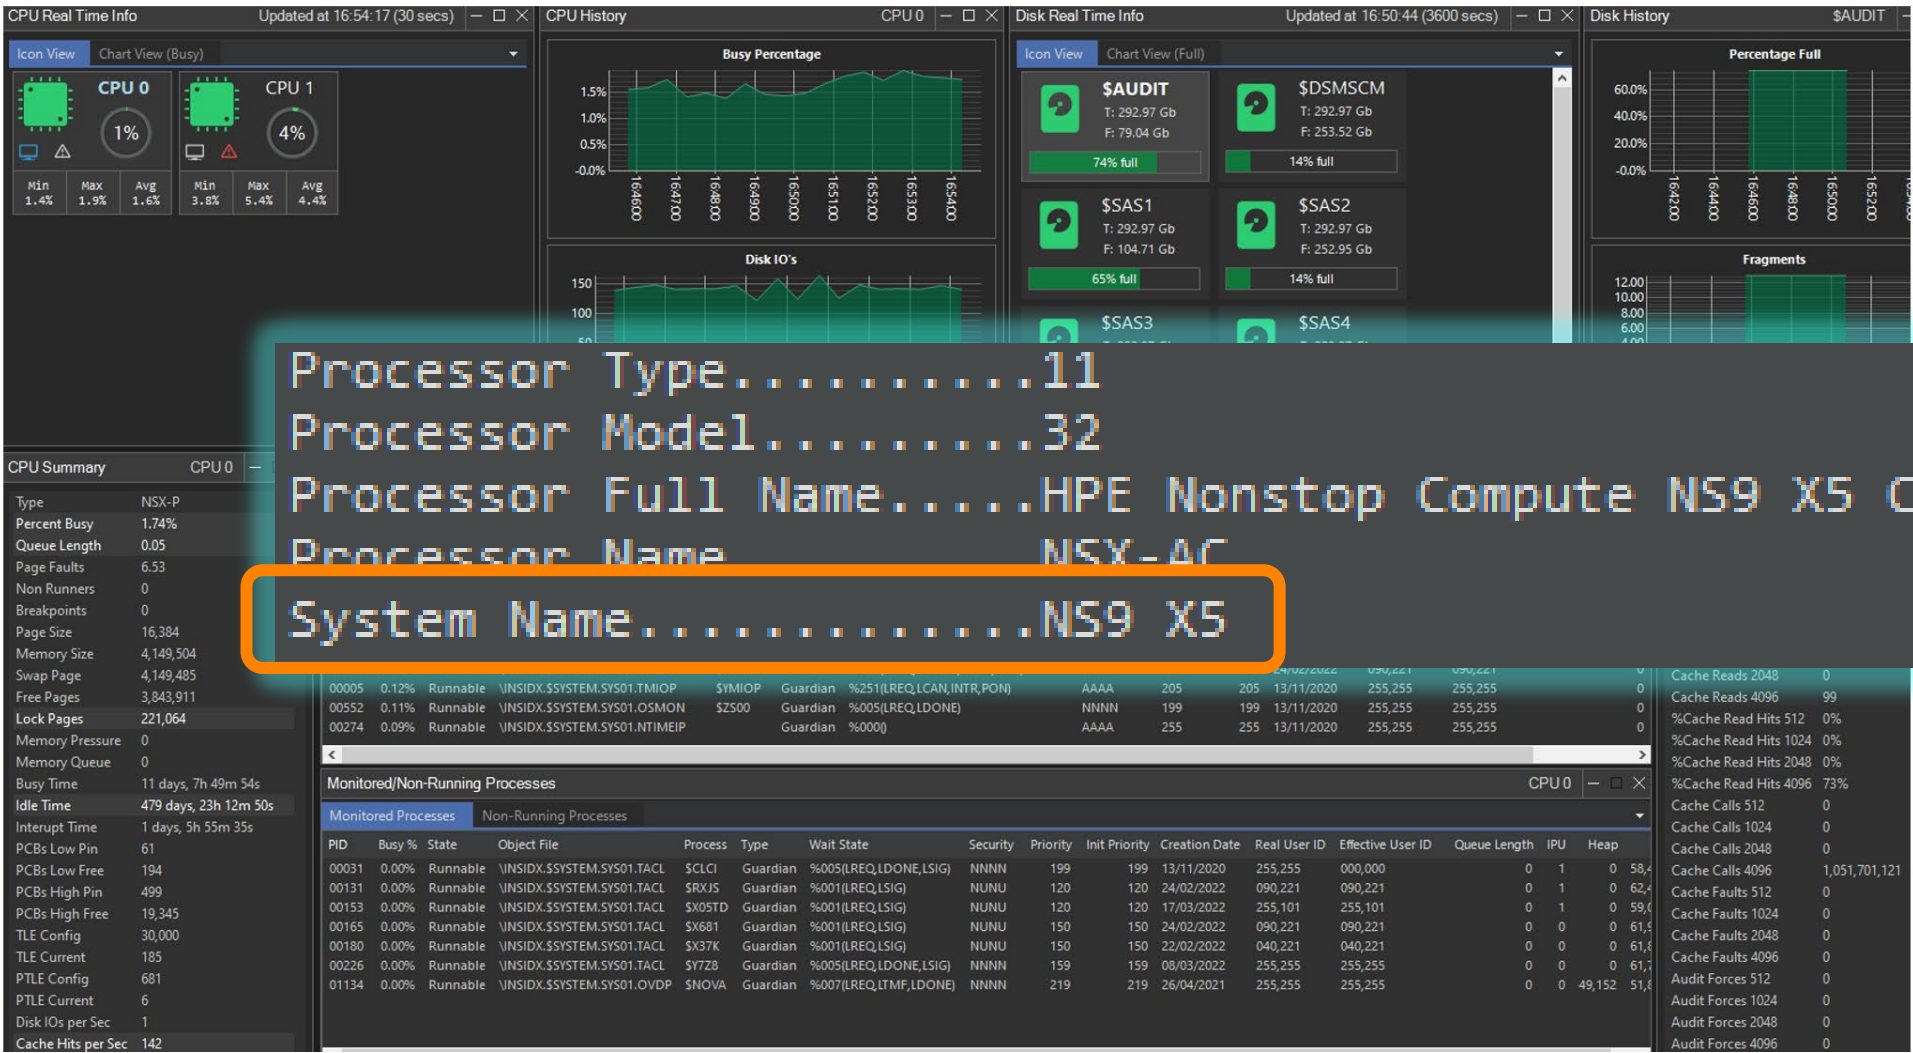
CPU Real Time Info Updated at 16:54:17 (30 secs)
Icon View Chart View (Busy)
CPU 0 1%
CPU 1 4%
Min 1.4% Max 1.9% Avg 1.6%
Min 3.8% Max 5.4% Avg 4.4%

CPU History CPU 0
Busy Percentage
1.5% 1.0% 0.5% -0.0%
164600 164700 164800 164900 165000 165100 165200 165300 165400
Disk IO's
150 100

Disk Real Time Info Updated at 16:50:44 (3600 secs)
Icon View Chart View (Full)
$AUDIT T: 292.97 Gb F: 79.04 Gb 74% full
$DSMSCM T: 292.97 Gb F: 253.52 Gb 14% full
$SAS1 T: 292.97 Gb F: 104.71 Gb 65% full
$SAS2 T: 292.97 Gb F: 252.95 Gb 14% full
$SAS3
$SAS4

Disk History $AUDIT
Percentage Full
60.0% 40.0% 20.0% -0.0%
164200 164400 164600 164800 165000 165200
Fragments
12.00 10.00 8.00 6.00

Processor Type..........11
Processor Model.........32
Processor Full Name.....HPE Nonstop Compute NS9 X5 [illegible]
Processor Name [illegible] NSX-AC
System Name.............NS9 X5

CPU Summary CPU 0
| Type | NSX-P |
|---|---|
| Percent Busy | 1.74% |
| Queue Length | 0.05 |
| Page Faults | 6.53 |
| Non Runners | 0 |
| Breakpoints | 0 |
| Page Size | 16,384 |
| Memory Size | 4,149,504 |
| Swap Page | 4,149,485 |
| Free Pages | 3,843,911 |
| Lock Pages | 221,064 |
| Memory Pressure | 0 |
| Memory Queue | 0 |
| Busy Time | 11 days, 7h 49m 54s |
| Idle Time | 479 days, 23h 12m 50s |
| Interupt Time | 1 days, 5h 55m 35s |
| PCBs Low Pin | 61 |
| PCBs Low Free | 194 |
| PCBs High Pin | 499 |
| PCBs High Free | 19,345 |
| TLE Config | 30,000 |
| TLE Current | 185 |
| PTLE Config | 681 |
| PTLE Current | 6 |
| Disk IOs per Sec | 1 |
| Cache Hits per Sec | 142 |

00005 0.12% Runnable \INSIDX.$SYSTEM.SYS01.TMIOP $YMIOP Guardian %251(LREQ,LCAN,INTR,PON) AAAA 205 205 13/11/2020 255,255 255,255 0
00552 0.11% Runnable \INSIDX.$SYSTEM.SYS01.OSMON $ZS00 Guardian %005(LREQ,LDONE) NNNN 199 199 13/11/2020 255,255 255,255 0
00274 0.09% Runnable \INSIDX.$SYSTEM.SYS01.NTIMEIP Guardian %000() AAAA 255 255 13/11/2020 255,255 255,255 0

Monitored/Non-Running Processes CPU 0
Monitored Processes Non-Running Processes
| PID | Busy % | State | Object File | Process | Type | Wait State | Security | Priority | Init Priority | Creation Date | Real User ID | Effective User ID | Queue Length | IPU | Heap |
|---|---|---|---|---|---|---|---|---|---|---|---|---|---|---|---|
| 00031 | 0.00% | Runnable | \INSIDX.$SYSTEM.SYS01.TACL | $CLCI | Guardian | %005(LREQ,LDONE,LSIG) | NNNN | 199 | 199 | 13/11/2020 | 255,255 | 000,000 | 0 | 1 | 0 58,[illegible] |
| 00131 | 0.00% | Runnable | \INSIDX.$SYSTEM.SYS01.TACL | $RXJS | Guardian | %001(LREQ,LSIG) | NUNU | 120 | 120 | 24/02/2022 | 090,221 | 090,221 | 0 | 1 | 0 62,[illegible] |
| 00153 | 0.00% | Runnable | \INSIDX.$SYSTEM.SYS01.TACL | $X05TD | Guardian | %001(LREQ,LSIG) | NUNU | 120 | 120 | 17/03/2022 | 255,101 | 255,101 | 0 | 1 | 0 59,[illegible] |
| 00165 | 0.00% | Runnable | \INSIDX.$SYSTEM.SYS01.TACL | $X681 | Guardian | %001(LREQ,LSIG) | NUNU | 150 | 150 | 24/02/2022 | 090,221 | 090,221 | 0 | 0 | 0 61,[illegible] |
| 00180 | 0.00% | Runnable | \INSIDX.$SYSTEM.SYS01.TACL | $X37K | Guardian | %001(LREQ,LSIG) | NUNU | 150 | 150 | 22/02/2022 | 040,221 | 040,221 | 0 | 0 | 0 61,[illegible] |
| 00226 | 0.00% | Runnable | \INSIDX.$SYSTEM.SYS01.TACL | $Y7Z8 | Guardian | %005(LREQ,LDONE,LSIG) | NNNN | 159 | 159 | 08/03/2022 | 255,255 | 255,255 | 0 | 0 | 0 61,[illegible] |
| 01134 | 0.00% | Runnable | \INSIDX.$SYSTEM.SYS01.OVDP | $NOVA | Guardian | %007(LREQ,LTMF,LDONE) | NNNN | 219 | 219 | 26/04/2021 | 255,255 | 255,255 | 0 | 0 | 49,152 51,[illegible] |

| Cache Reads 2048 | 0 |
|---|---|
| Cache Reads 4096 | 99 |
| %Cache Read Hits 512 | 0% |
| %Cache Read Hits 1024 | 0% |
| %Cache Read Hits 2048 | 0% |
| %Cache Read Hits 4096 | 73% |
| Cache Calls 512 | 0 |
| Cache Calls 1024 | 0 |
| Cache Calls 2048 | 0 |
| Cache Calls 4096 | 1,051,701,121 |
| Cache Faults 512 | 0 |
| Cache Faults 1024 | 0 |
| Cache Faults 2048 | 0 |
| Cache Faults 4096 | 0 |
| Audit Forces 512 | 0 |
| Audit Forces 1024 | 0 |
| Audit Forces 2048 | 0 |
| Audit Forces 4096 | 0 |